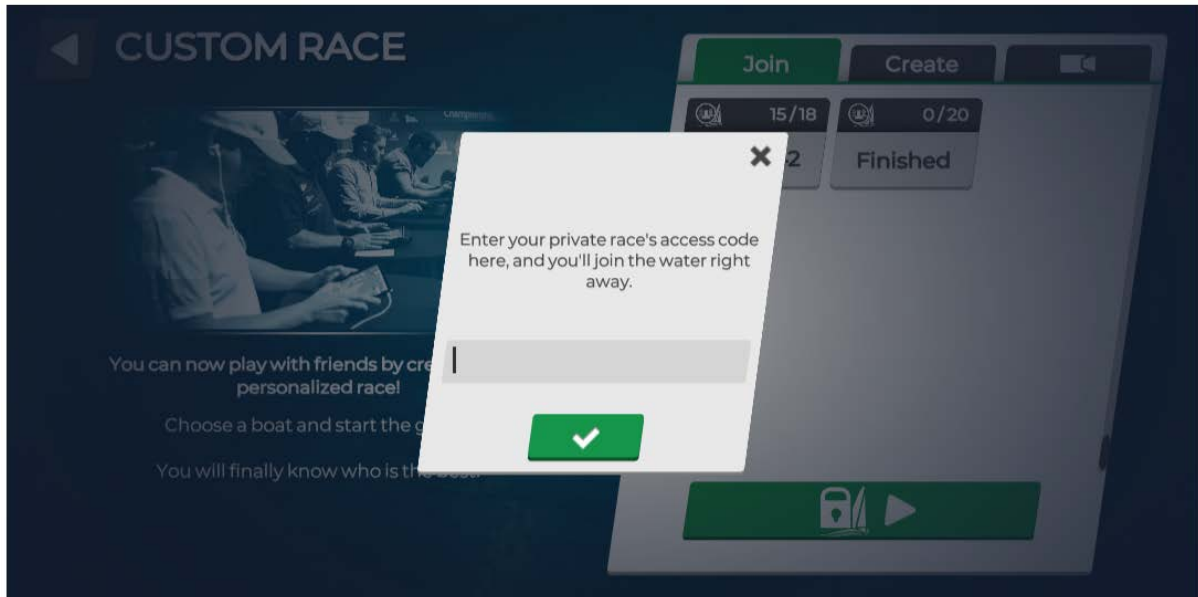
CUSTOM RACE

Join

Create

15/18

0/20

2

Finished

Enter your private race's access code here, and you'll join the water right away.

You can now play with friends by cre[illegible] personalized race!

Choose a boat and start the g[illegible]

You will finally know who is th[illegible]